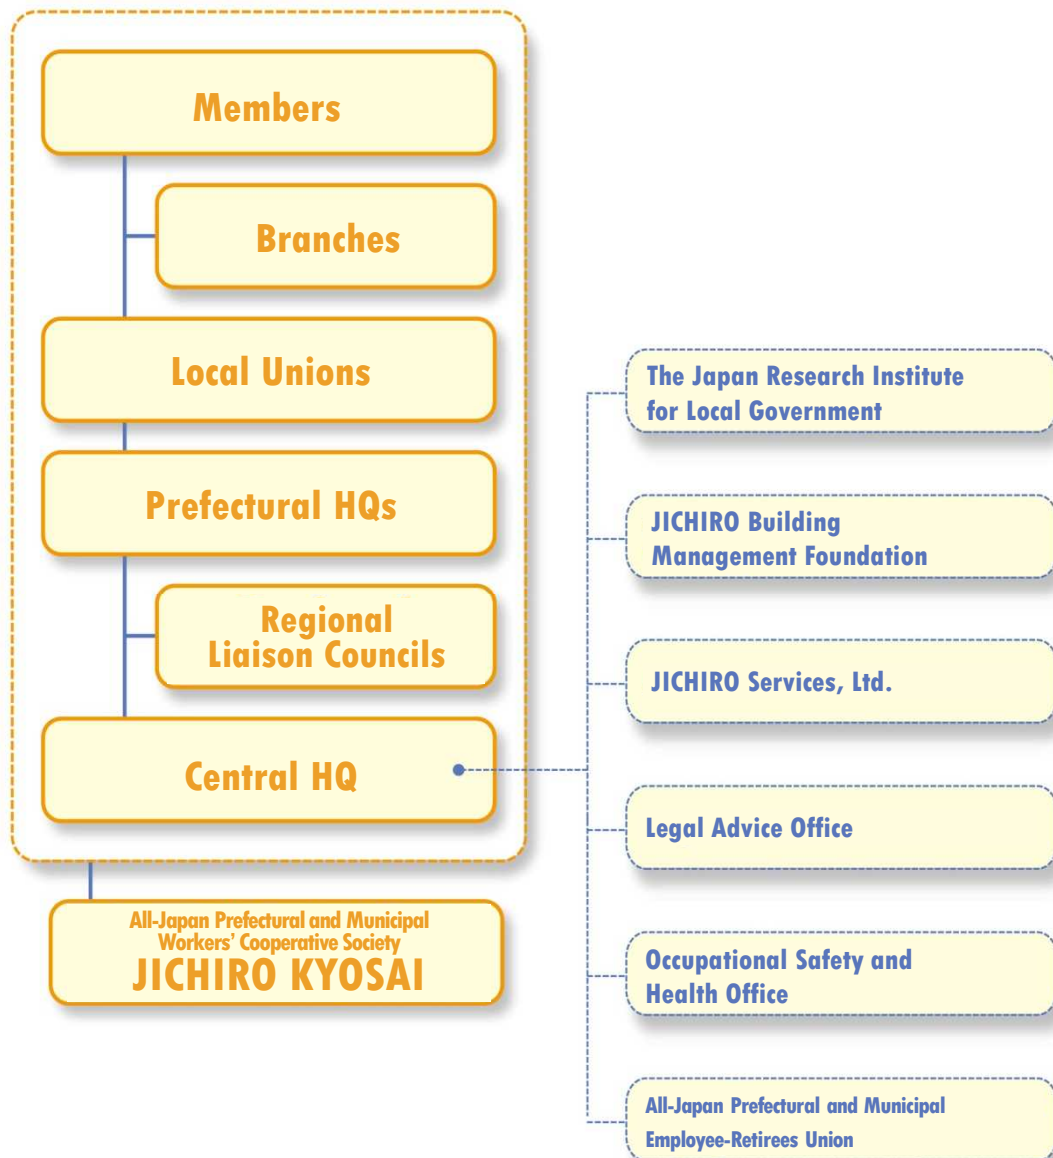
Members

Branches

Local Unions

Prefectural HQs

Regional Liaison Councils

Central HQ

All-Japan Prefectural and Municipal Workers' Cooperative Society
JICHIRO KYOSAI

The Japan Research Institute for Local Government

JICHIRO Building Management Foundation

JICHIRO Services, Ltd.

Legal Advice Office

Occupational Safety and Health Office

All-Japan Prefectural and Municipal Employee-Retirees Union